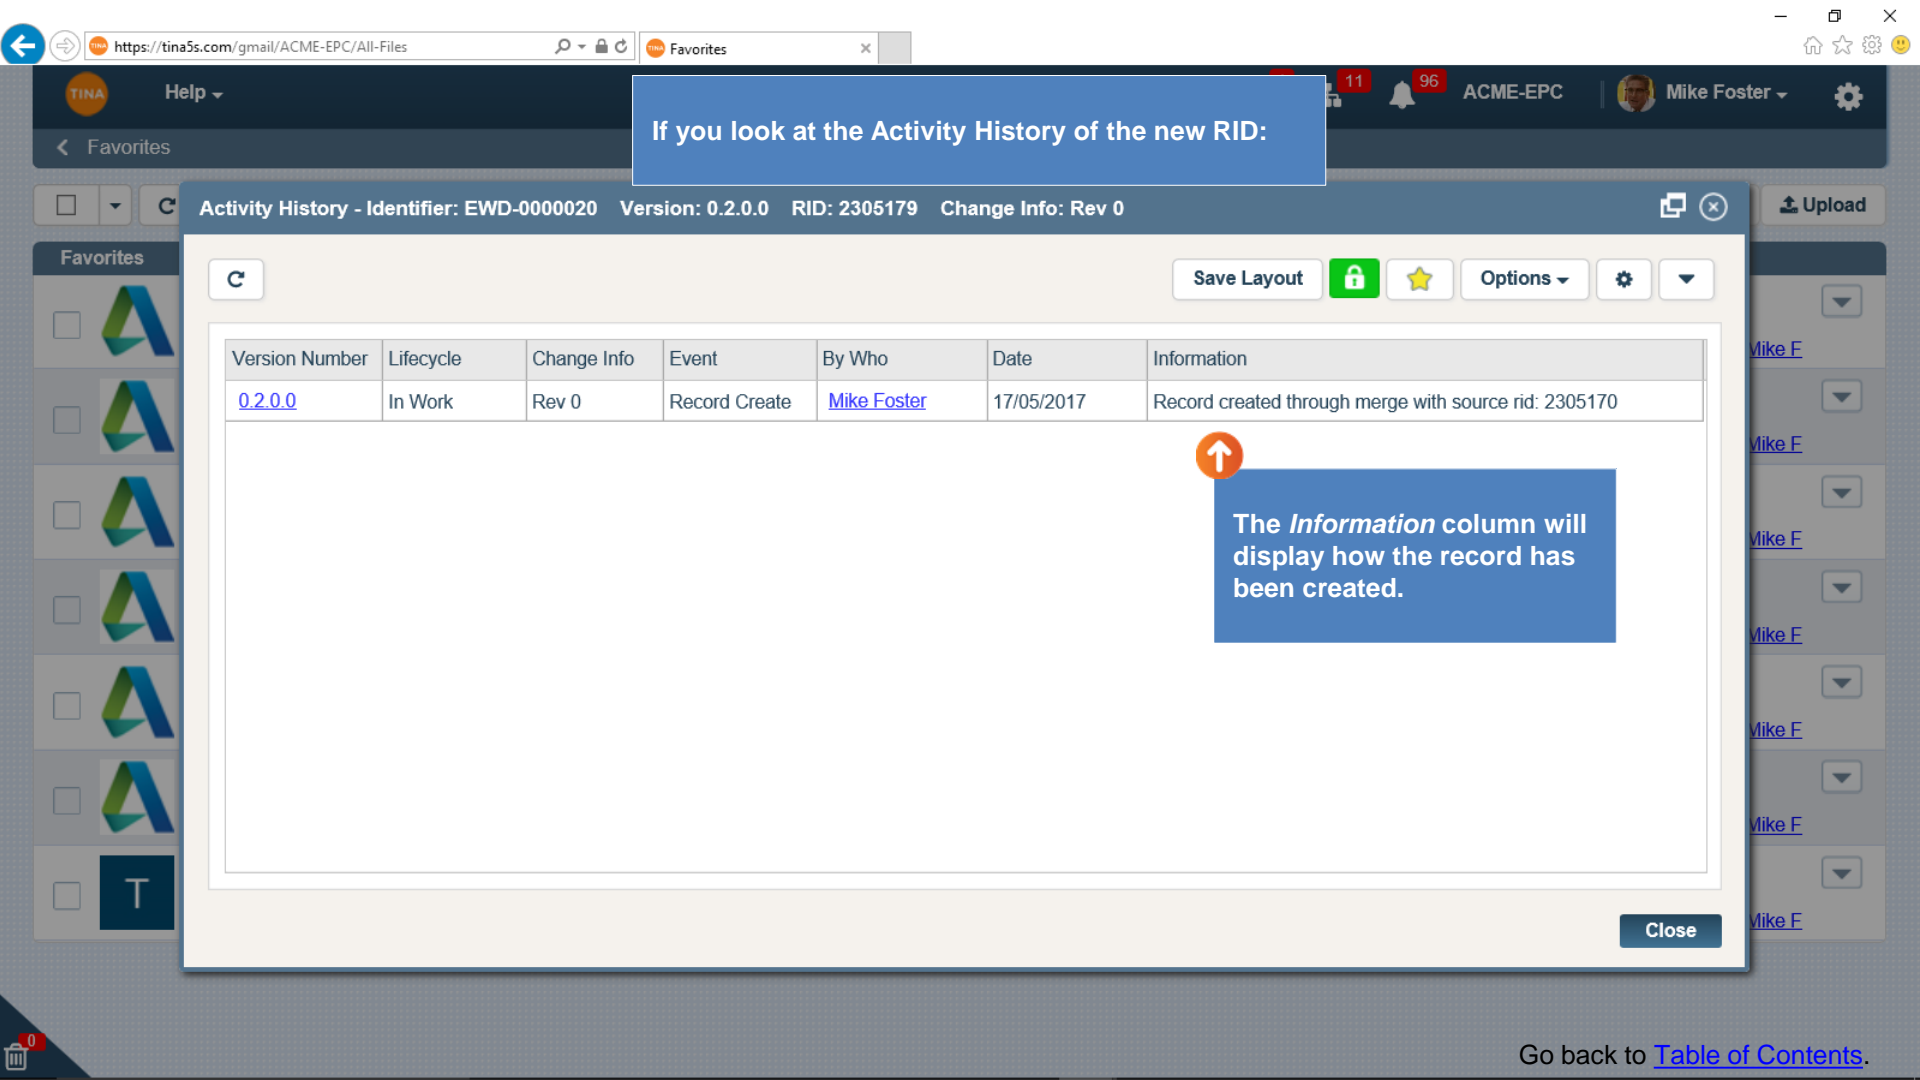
https://tina5s.com/gmail/ACME-EPC/All-Files

Favorites

TINA Help

11 96 ACME-EPC Mike Foster

Favorites

If you look at the Activity History of the new RID:

Upload

Favorites

Activity History - Identifier: EWD-0000020 Version: 0.2.0.0 RID: 2305179 Change Info: Rev 0

Save Layout Options

| Version Number | Lifecycle | Change Info | Event | By Who | Date | Information |
|---|---|---|---|---|---|---|
| 0.2.0.0 | In Work | Rev 0 | Record Create | Mike Foster | 17/05/2017 | Record created through merge with source rid: 2305170 |

The *Information* column will display how the record has been created.

Close

Mike F
Mike F
Mike F
Mike F
Mike F
Mike F
Mike F

T

0

Go back to Table of Contents.